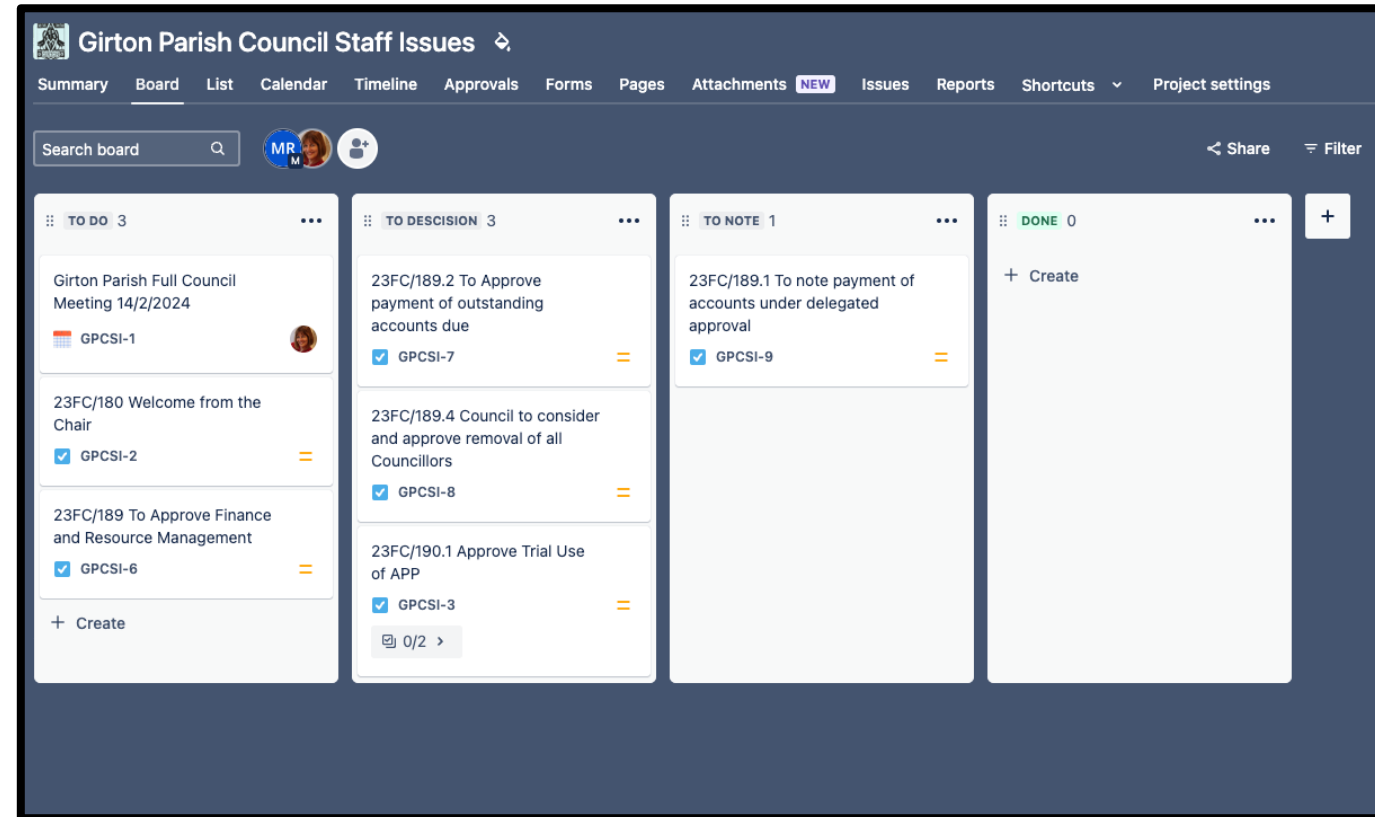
Girton Parish Council Staff Issues

Summary Board List Calendar Timeline Approvals Forms Pages Attachments NEW Issues Reports Shortcuts Project settings

Search board

MR M

Share Filter

TO DO 3

Girton Parish Full Council Meeting 14/2/2024
GPCSI-1

23FC/180 Welcome from the Chair
GPCSI-2

23FC/189 To Approve Finance and Resource Management
GPCSI-6

+ Create

TO DESCISION 3

23FC/189.2 To Approve payment of outstanding accounts due
GPCSI-7

23FC/189.4 Council to consider and approve removal of all Councillors
GPCSI-8

23FC/190.1 Approve Trial Use of APP
GPCSI-3
0/2

TO NOTE 1

23FC/189.1 To note payment of accounts under delegated approval
GPCSI-9

DONE 0

+ Create

+